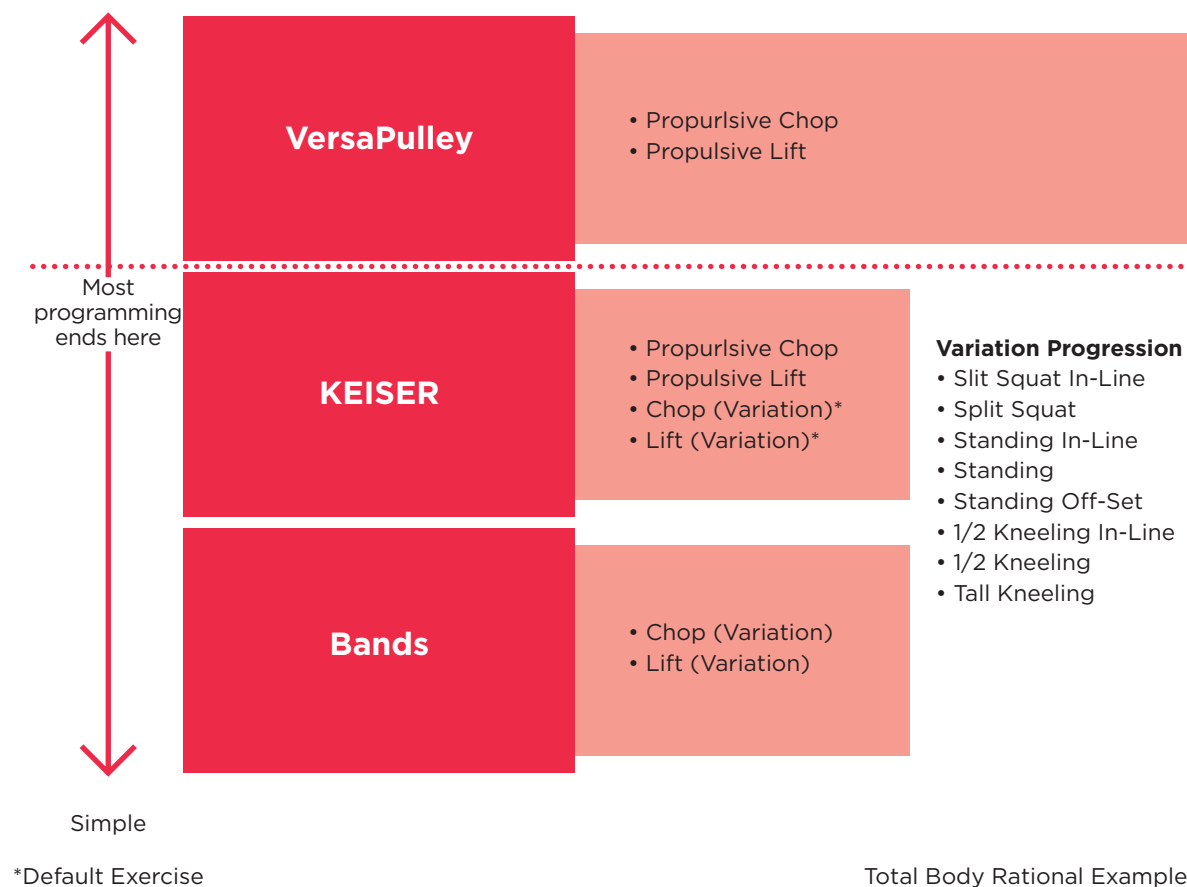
VersaPulley

• Propurlsive Chop
• Propulsive Lift

Most programming ends here

KEISER

• Propurlsive Chop
• Propulsive Lift
• Chop (Variation)*
• Lift (Variation)*

Variation Progression
• Slit Squat In-Line
• Split Squat
• Standing In-Line
• Standing
• Standing Off-Set
• 1/2 Kneeling In-Line
• 1/2 Kneeling
• Tall Kneeling

Bands

• Chop (Variation)
• Lift (Variation)

Simple

*Default Exercise

Total Body Rational Example